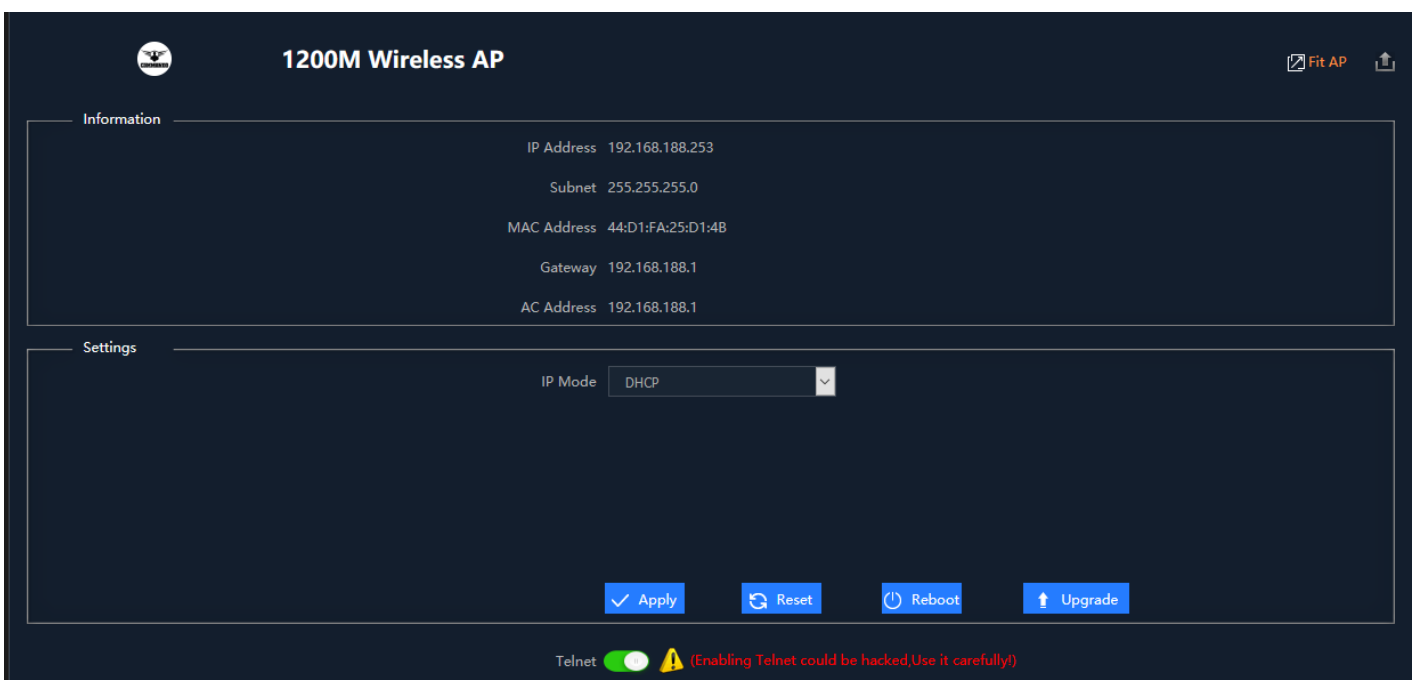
1200M Wireless AP

Fit AP

Information

IP Address 192.168.188.253

Subnet 255.255.255.0

MAC Address 44:D1:FA:25:D1:4B

Gateway 192.168.188.1

AC Address 192.168.188.1

Settings

IP Mode DHCP

Apply Reset Reboot Upgrade

Telnet (Enabling Telnet could be hacked,Use it carefully!)